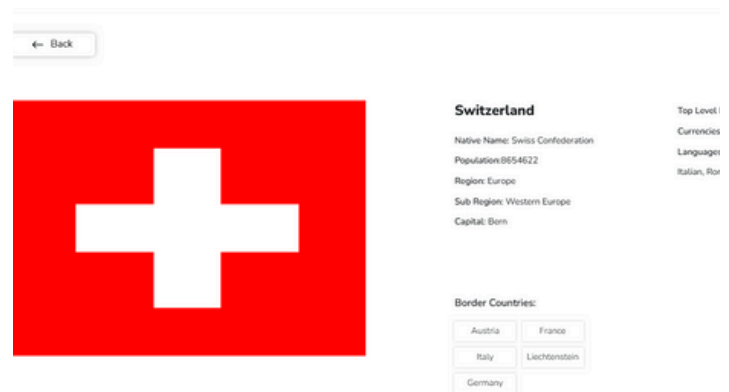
← Back

Switzerland

Native Name: Swiss Confederation

Population:8654622

Region: Europe

Sub Region: Western Europe

Capital: Bern

Top Level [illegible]

Currencies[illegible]

Language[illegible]

Italian, Ro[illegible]

Border Countries:

Austria

France

Italy

Liechtenstein

Germany